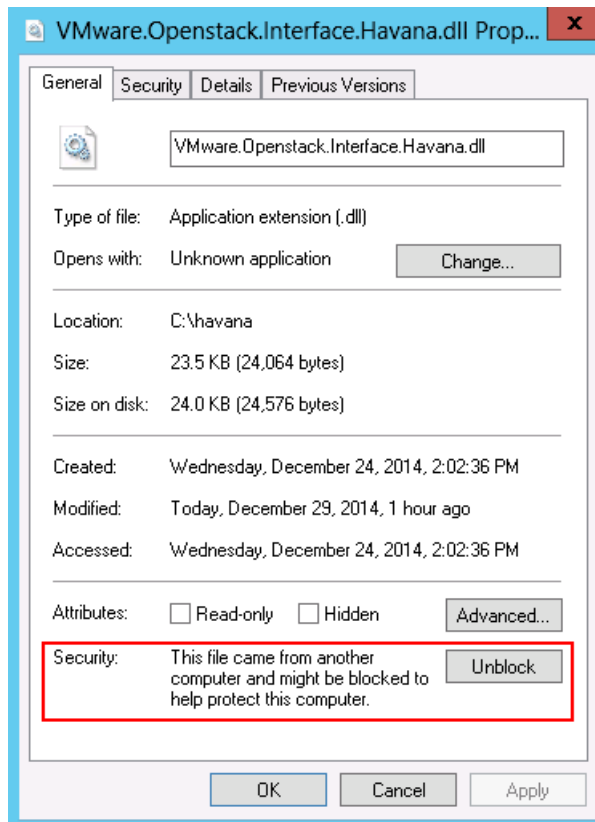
VMware.Openstack.Interface.Havana.dll Prop...

X

General | Security | Details | Previous Versions

VMware.Openstack.Interface.Havana.dll

Type of file: Application extension (.dll)

Opens with: Unknown application

Change...

Location: C:\havana

Size: 23.5 KB (24,064 bytes)

Size on disk: 24.0 KB (24,576 bytes)

Created: Wednesday, December 24, 2014, 2:02:36 PM

Modified: Today, December 29, 2014, 1 hour ago

Accessed: Wednesday, December 24, 2014, 2:02:36 PM

Attributes: Read-only Hidden

Advanced...

Security: This file came from another computer and might be blocked to help protect this computer.

Unblock

OK Cancel Apply